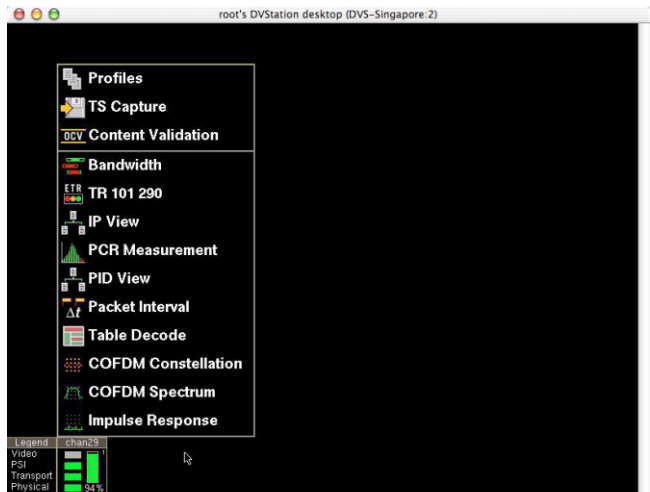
root's DVStation desktop (DVS-Singapore:2)

Profiles
TS Capture
OCV Content Validation
Bandwidth
ETR TR 101 290
IP View
PCR Measurement
PID View
Δt Packet Interval
Table Decode
COFDM Constellation
COFDM Spectrum
Impulse Response

Legend chan29
Video
PSI
Transport
Physical
1
94%